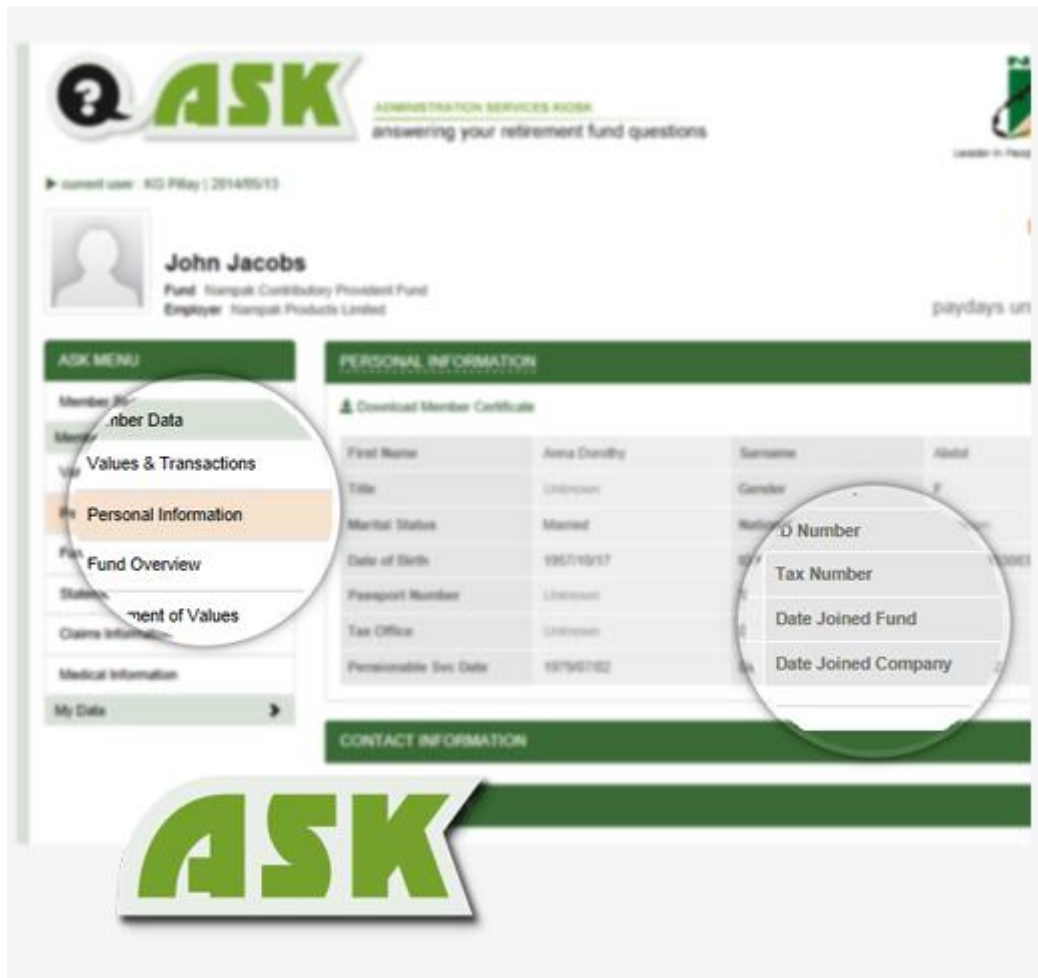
ASK

ADMINISTRATION SERVICES KIOSK
answering your retirement fund questions

Leader in Peop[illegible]

▶ current user KG Pillay | 2014/05/13

John Jacobs
Fund Nampak Contributory Provident Fund
Employer Nampak Products Limited

paydays un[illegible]

ASK MENU

Member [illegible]
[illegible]nber Data
Values & Transactions
Personal Information
Fund Overview
Statement of Values
Claims Information
Medical Information
My Data

PERSONAL INFORMATION

Download Member Certificate

| First Name | Anna Dorothy | Surname | Abdol |
|---|---|---|---|
| Title | Unknown | Gender | F |
| Marital Status | Married | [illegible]D Number | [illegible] |
| Date of Birth | 1957/10/17 | Tax Number | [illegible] |
| Passport Number | Unknown | Date Joined Fund | |
| Tax Office | Unknown | Date Joined Company | |
| Pensionable Svc Date | 1979/07/02 | | |

CONTACT INFORMATION

ASK